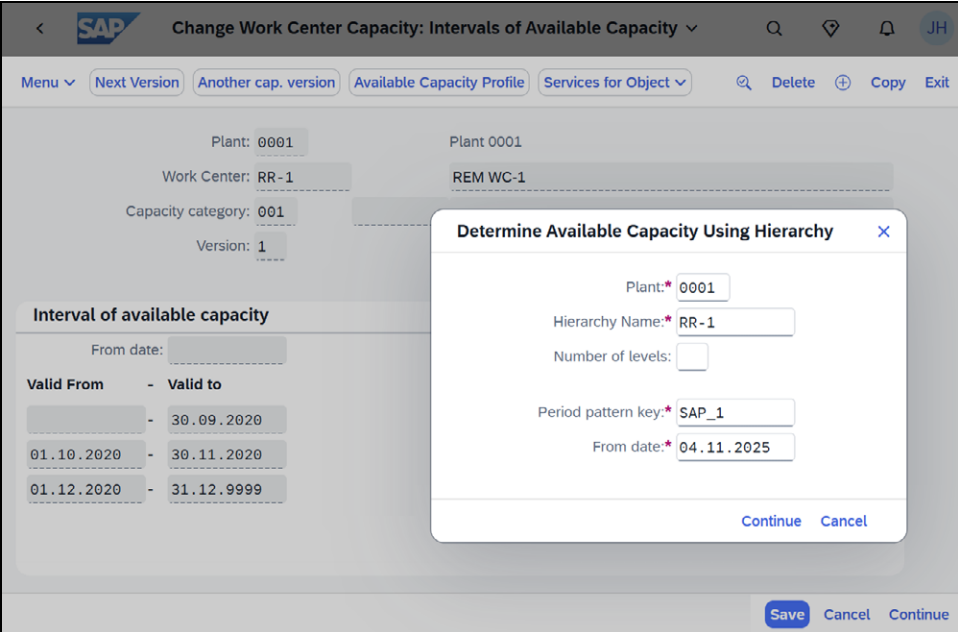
SAP Change Work Center Capacity: Intervals of Available Capacity

JH

Menu Next Version Another cap. version Available Capacity Profile Services for Object Delete Copy Exit

Plant: 0001 Plant 0001

Work Center: RR-1 REM WC-1

Capacity category: 001

Version: 1

Interval of available capacity

From date:

| Valid From | - | Valid to |
|---|---|---|
| | - | 30.09.2020 |
| 01.10.2020 | - | 30.11.2020 |
| 01.12.2020 | - | 31.12.9999 |

Determine Available Capacity Using Hierarchy

Plant:* 0001

Hierarchy Name:* RR-1

Number of levels:

Period pattern key:* SAP_1

From date:* 04.11.2025

Continue Cancel

Save Cancel Continue